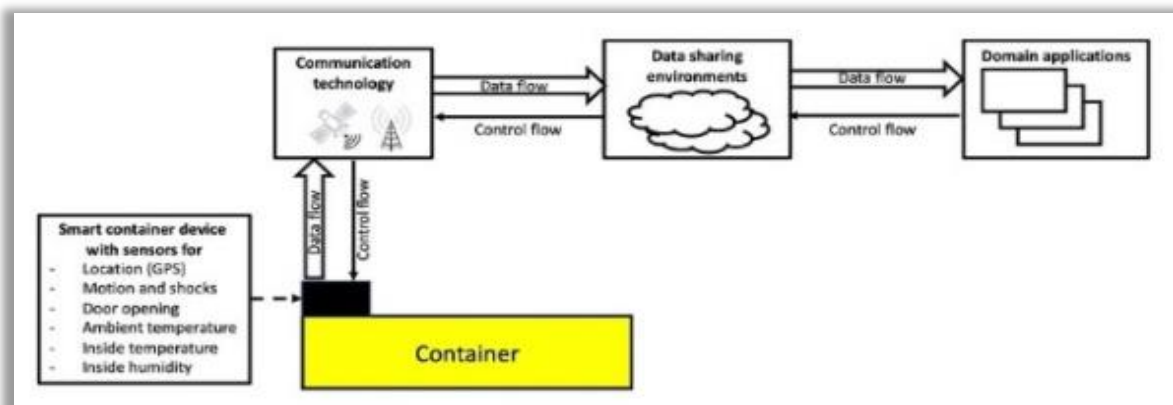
Communication technology

Data flow

Control flow

Data sharing environments

Data flow

Control flow

Domain applications

Data flow

Control flow

Smart container device with sensors for
- Location (GPS)
- Motion and shocks
- Door opening
- Ambient temperature
- Inside temperature
- Inside humidity

Container